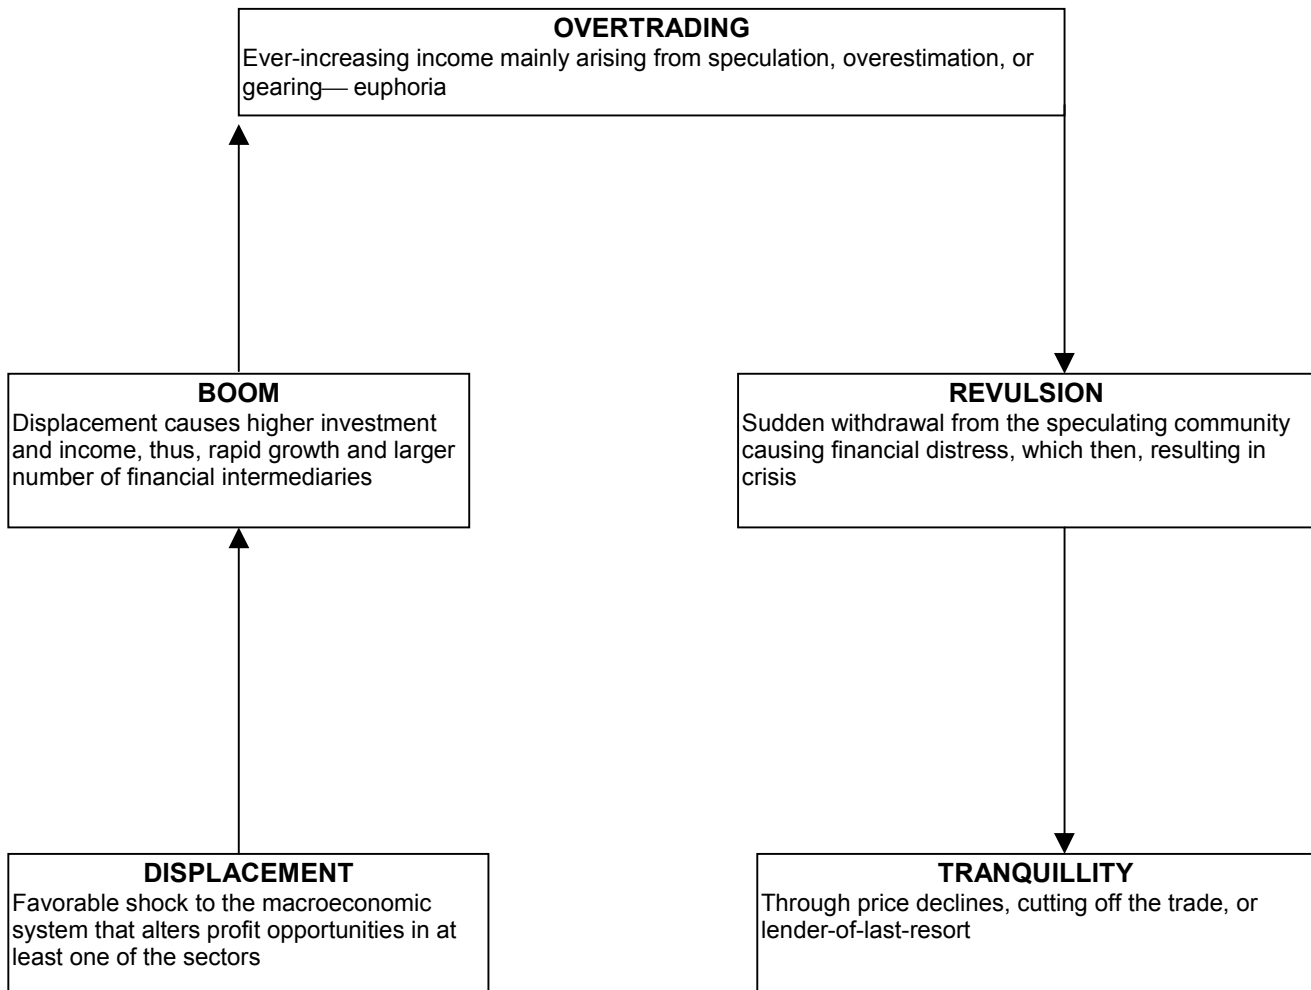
**OVERTRADING**
Ever-increasing income mainly arising from speculation, overestimation, or gearing— euphoria

**BOOM**
Displacement causes higher investment and income, thus, rapid growth and larger number of financial intermediaries

**REVULSION**
Sudden withdrawal from the speculating community causing financial distress, which then, resulting in crisis

**DISPLACEMENT**
Favorable shock to the macroeconomic system that alters profit opportunities in at least one of the sectors

**TRANQUILLITY**
Through price declines, cutting off the trade, or lender-of-last-resort